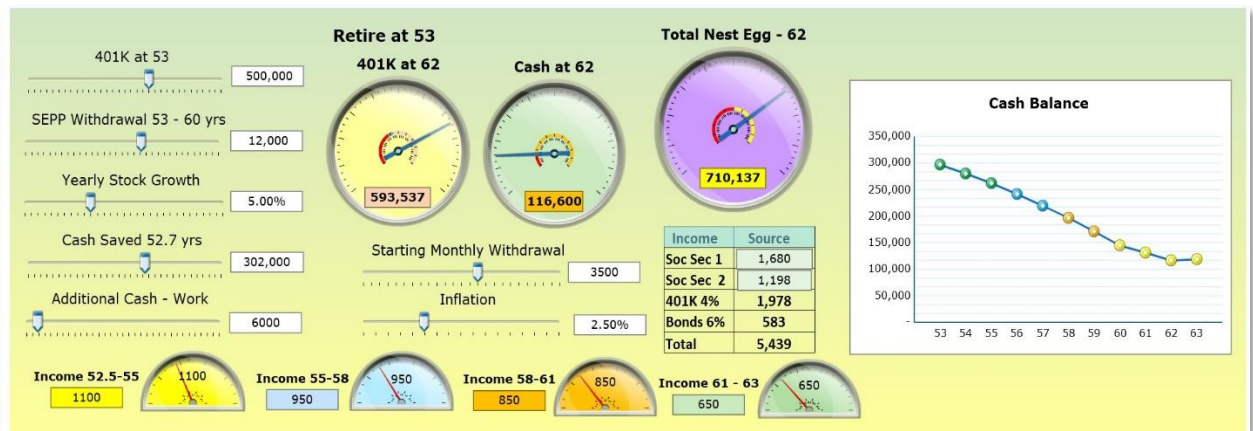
Retire at 53

401K at 53
500,000

SEPP Withdrawal 53 - 60 yrs
12,000

Yearly Stock Growth
5.00%

Cash Saved 52.7 yrs
302,000

Additional Cash - Work
6000

401K at 62
593,537

Cash at 62
116,600

Total Nest Egg - 62
710,137

Starting Monthly Withdrawal
3500

Inflation
2.50%

| Income | Source |
|---|---|
| Soc Sec 1 | 1,680 |
| Soc Sec 2 | 1,198 |
| 401K 4% | 1,978 |
| Bonds 6% | 583 |
| Total | 5,439 |

Cash Balance
350,000
300,000
250,000
200,000
150,000
100,000
50,000
-
53 54 55 56 57 58 59 60 61 62 63

Income 52.5-55
1100
1100

Income 55-58
950
950

Income 58-61
850
850

Income 61 - 63
650
650